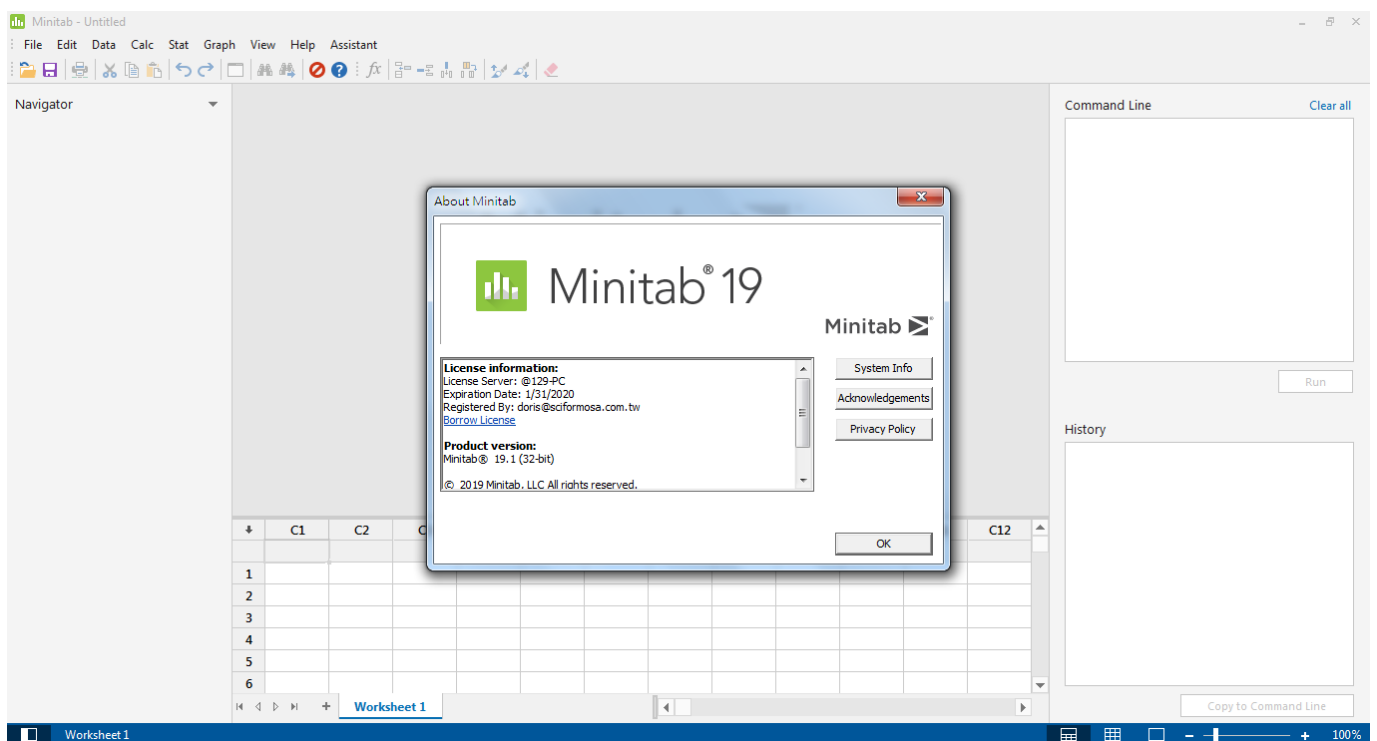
Minitab - Untitled

File Edit Data Calc Stat Graph View Help Assistant

Navigator

Command Line

Clear all

Run

History

Copy to Command Line

About Minitab

Minitab® 19

Minitab

License information:
License Server: @129-PC
Expiration Date: 1/31/2020
Registered By: doris@sciformosa.com.tw
Borrow License

Product version:
Minitab® 19.1 (32-bit)

© 2019 Minitab, LLC All rights reserved.

System Info

Acknowledgements

Privacy Policy

OK

| | C1 | C2 | C | C12 |
|---|---|---|---|---|
| | | | | |
| 1 | | | | |
| 2 | | | | |
| 3 | | | | |
| 4 | | | | |
| 5 | | | | |
| 6 | | | | |

Worksheet 1

Worksheet 1

100%